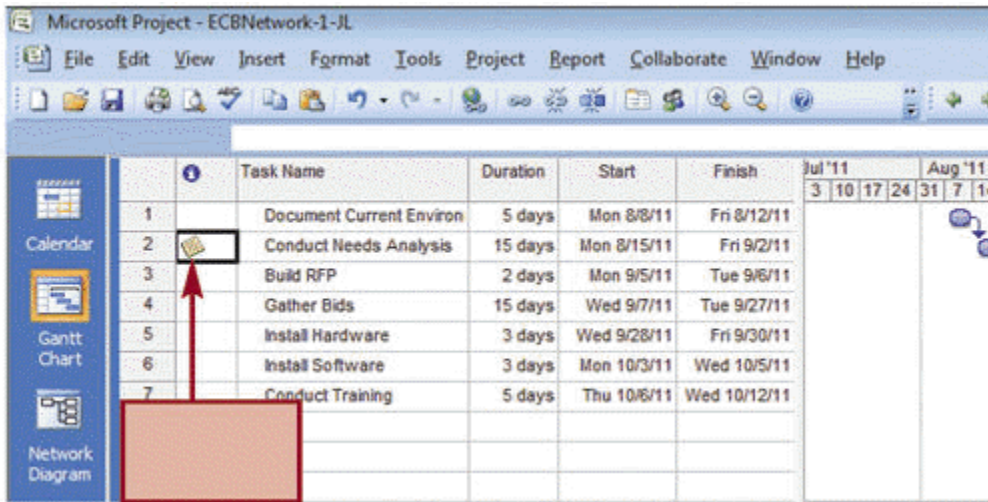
Microsoft Project - ECBNetwork-1-JL

File Edit View Insert Format Tools Project Report Collaborate Window Help

Calendar

Gantt Chart

Network Diagram

| | | Task Name | Duration | Start | Finish |
|---|---|---|---|---|---|
| 1 | | Document Current Environ | 5 days | Mon 8/8/11 | Fri 8/12/11 |
| 2 | | Conduct Needs Analysis | 15 days | Mon 8/15/11 | Fri 9/2/11 |
| 3 | | Build RFP | 2 days | Mon 9/5/11 | Tue 9/6/11 |
| 4 | | Gather Bids | 15 days | Wed 9/7/11 | Tue 9/27/11 |
| 5 | | Install Hardware | 3 days | Wed 9/28/11 | Fri 9/30/11 |
| 6 | | Install Software | 3 days | Mon 10/3/11 | Wed 10/5/11 |
| 7 | | Conduct Training | 5 days | Thu 10/6/11 | Wed 10/12/11 |

Jul '11 Aug '11
3 10 17 24 31 7 1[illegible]